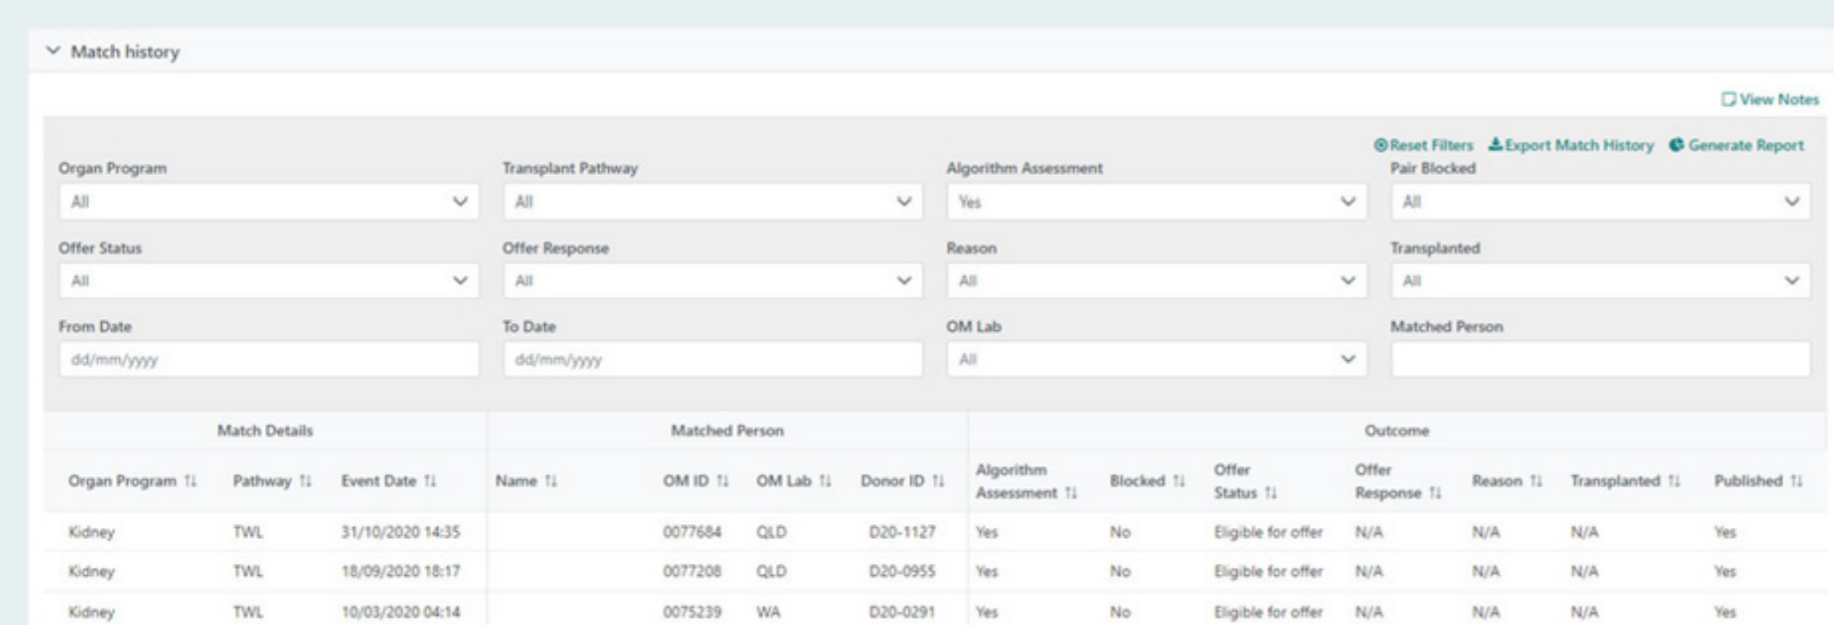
Match history

View Notes

Reset Filters Export Match History Generate Report

Organ Program
All

Transplant Pathway
All

Algorithm Assessment
Yes

Pair Blocked
All

Offer Status
All

Offer Response
All

Reason
All

Transplanted
All

From Date
dd/mm/yyyy

To Date
dd/mm/yyyy

OM Lab
All

Matched Person

| Match Details | | | Matched Person | | | | Outcome | | | | | | |
|---|---|---|---|---|---|---|---|---|---|---|---|---|---|
| Organ Program | Pathway | Event Date | Name | OM ID | OM Lab | Donor ID | Algorithm Assessment | Blocked | Offer Status | Offer Response | Reason | Transplanted | Published |
| Kidney | TWL | 31/10/2020 14:35 | | 0077684 | QLD | D20-1127 | Yes | No | Eligible for offer | N/A | N/A | N/A | Yes |
| Kidney | TWL | 18/09/2020 18:17 | | 0077208 | QLD | D20-0955 | Yes | No | Eligible for offer | N/A | N/A | N/A | Yes |
| Kidney | TWL | 10/03/2020 04:14 | | 0075239 | WA | D20-0291 | Yes | No | Eligible for offer | N/A | N/A | N/A | Yes |